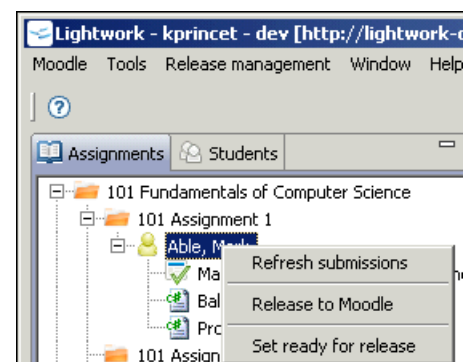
Lightwork - kprincet - dev [http://lightwork-d

Moodle Tools Release management Window Help

?

Assignments Students

101 Fundamentals of Computer Science

101 Assignment 1

Able, Mark

Ma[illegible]

Bal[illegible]

Pro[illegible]

101 Assign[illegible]

Refresh submissions

Release to Moodle

Set ready for release